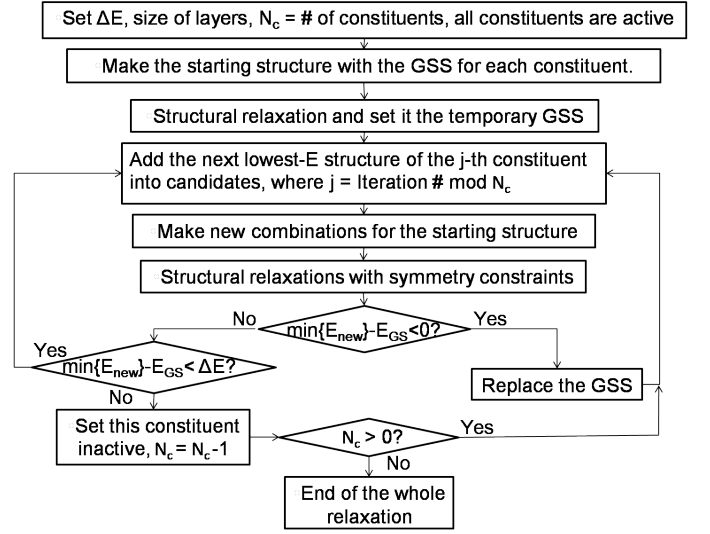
Set $\Delta E$, size of layers, $N_c$ = # of constituents, all constituents are active

Make the starting structure with the GSS for each constituent.

Structural relaxation and set it the temporary GSS

Add the next lowest-E structure of the j-th constituent into candidates, where j = Iteration # mod $N_c$

Make new combinations for the starting structure

Structural relaxations with symmetry constraints

No

$\min\{E_{new}\}-E_{GS}<0$?

Yes

Yes

$\min\{E_{new}\}-E_{GS}<\Delta E$?

Replace the GSS

No

Set this constituent inactive, $N_c = N_c-1$

$N_c > 0$?

Yes

No

End of the whole relaxation